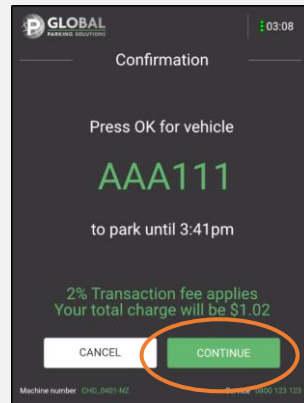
GLOBAL PARKING SOLUTIONS

03:08

Confirmation

Press OK for vehicle

AAA111

to park until 3:41pm

2% Transaction fee applies
Your total charge will be $1.02

CANCEL

CONTINUE

Machine number CHD_0401-NZ

Service 0800 123 123